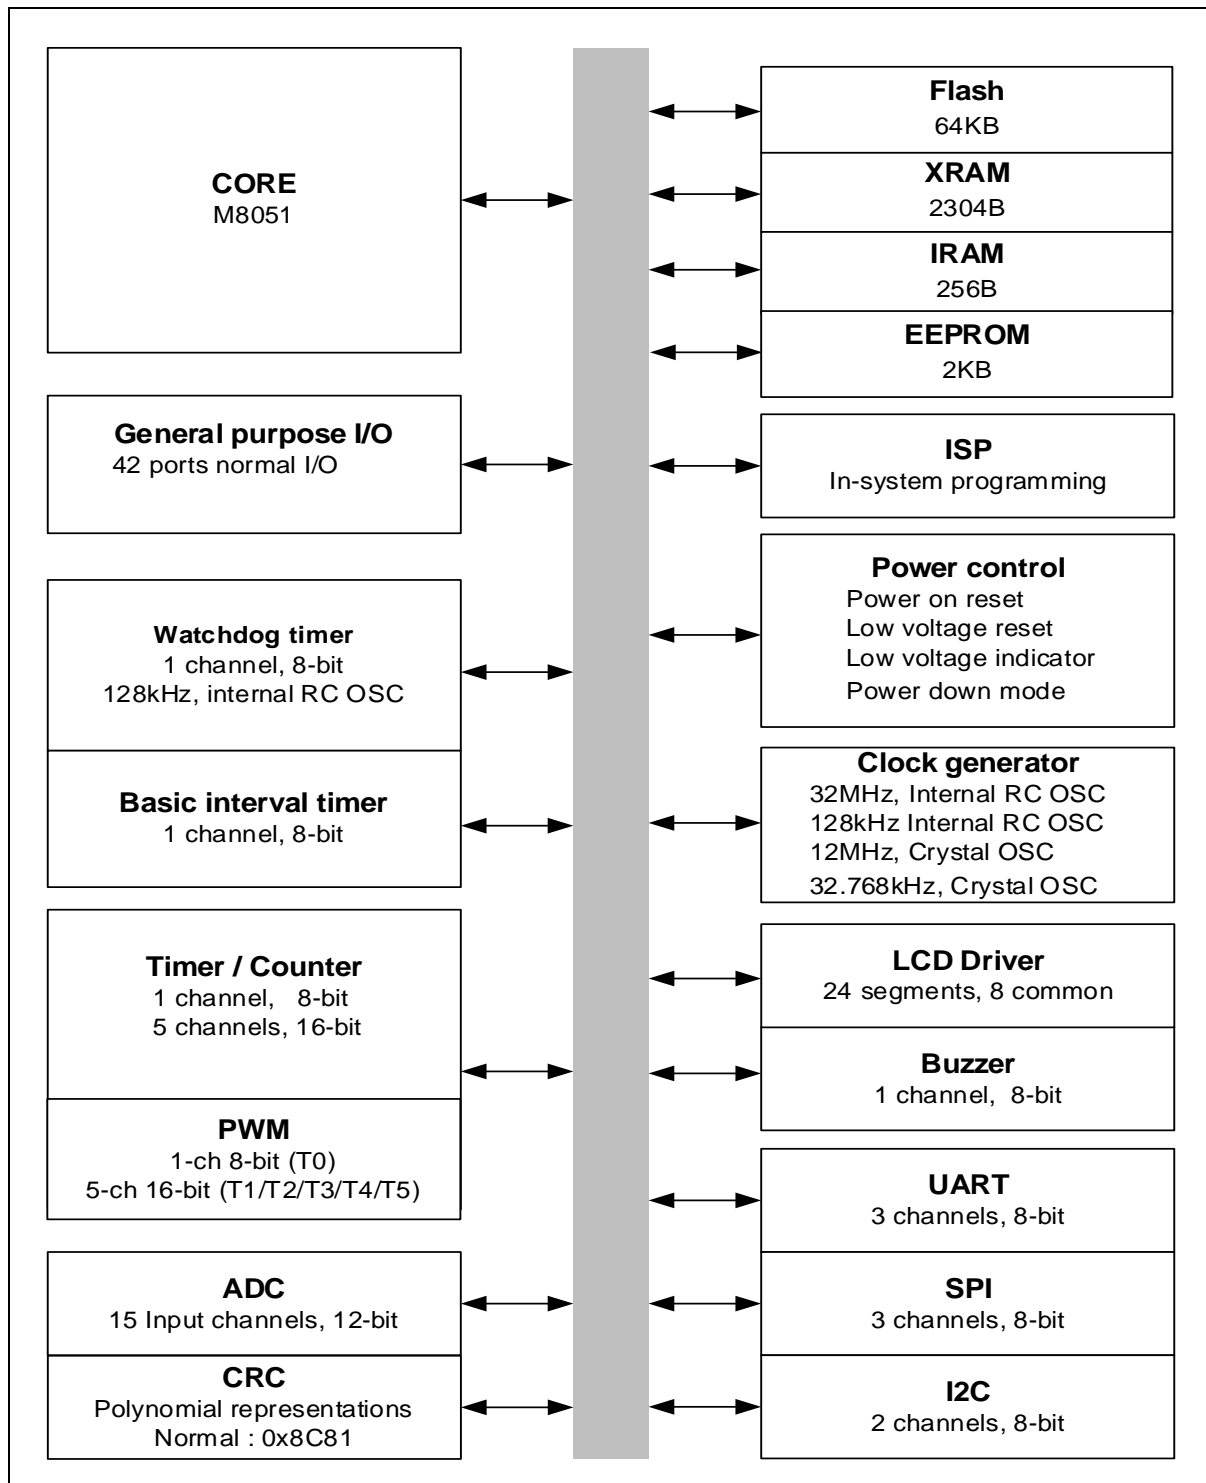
CORE
M8051

Flash
64KB

XRAM
2304B

IRAM
256B

EEPROM
2KB

General purpose I/O
42 ports normal I/O

ISP
In-system programming

Watchdog timer
1 channel, 8-bit
128kHz, internal RC OSC

Power control
Power on reset
Low voltage reset
Low voltage indicator
Power down mode

Basic interval timer
1 channel, 8-bit

Clock generator
32MHz, Internal RC OSC
128kHz Internal RC OSC
12MHz, Crystal OSC
32.768kHz, Crystal OSC

Timer / Counter
1 channel, 8-bit
5 channels, 16-bit

LCD Driver
24 segments, 8 common

Buzzer
1 channel, 8-bit

PWM
1-ch 8-bit (T0)
5-ch 16-bit (T1/T2/T3/T4/T5)

UART
3 channels, 8-bit

ADC
15 Input channels, 12-bit

SPI
3 channels, 8-bit

CRC
Polynomial representations
Normal : 0x8C81

I2C
2 channels, 8-bit